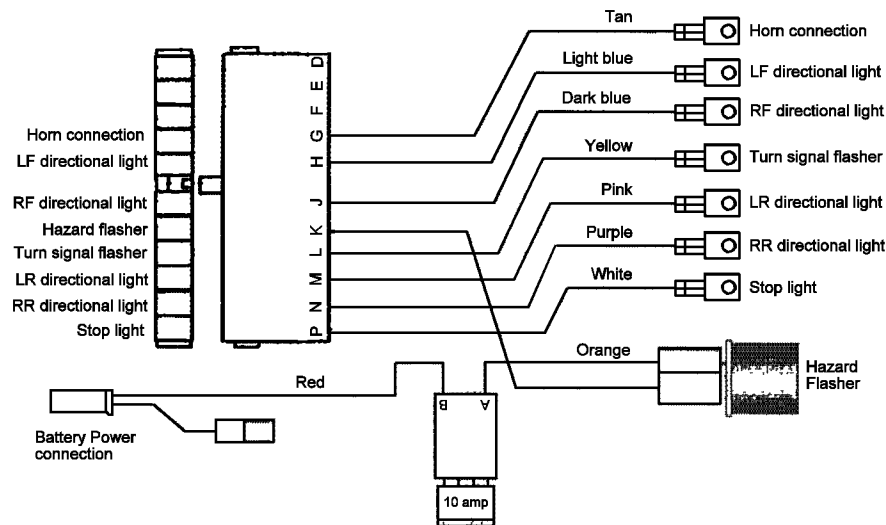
Horn connection
LF directional light
RF directional light
Hazard flasher
Turn signal flasher
LR directional light
RR directional light
Stop light

D
E
F
G
H
J
K
L
M
N
P

Tan
Light blue
Dark blue
Yellow
Pink
Purple
White

Horn connection
LF directional light
RF directional light
Turn signal flasher
LR directional light
RR directional light
Stop light

Orange
Hazard Flasher

Red
B
A

Battery Power connection

10 amp